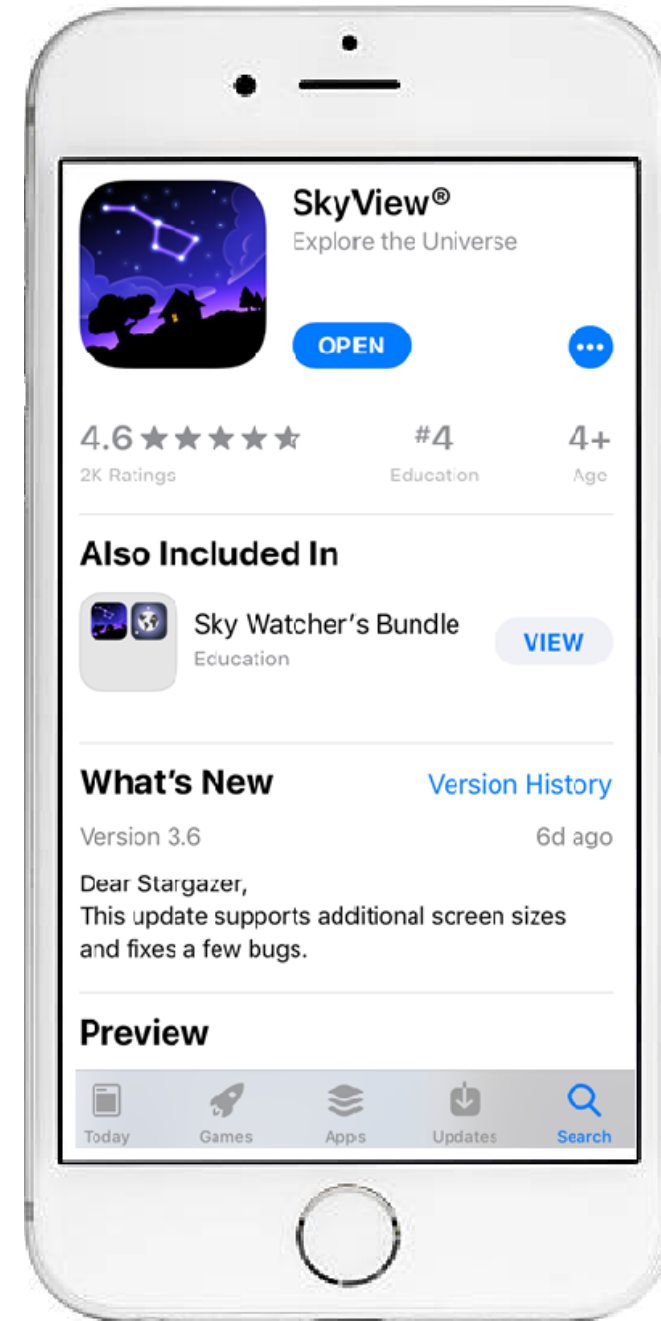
SkyView®
Explore the Universe

OPEN

4.6 ★★★★★
2K Ratings

#4
Education

4+
Age

Also Included In

Sky Watcher's Bundle
Education

VIEW

What's New

Version History

Version 3.6

6d ago

Dear Stargazer,
This update supports additional screen sizes and fixes a few bugs.

Preview

Today

Games

Apps

Updates

Search